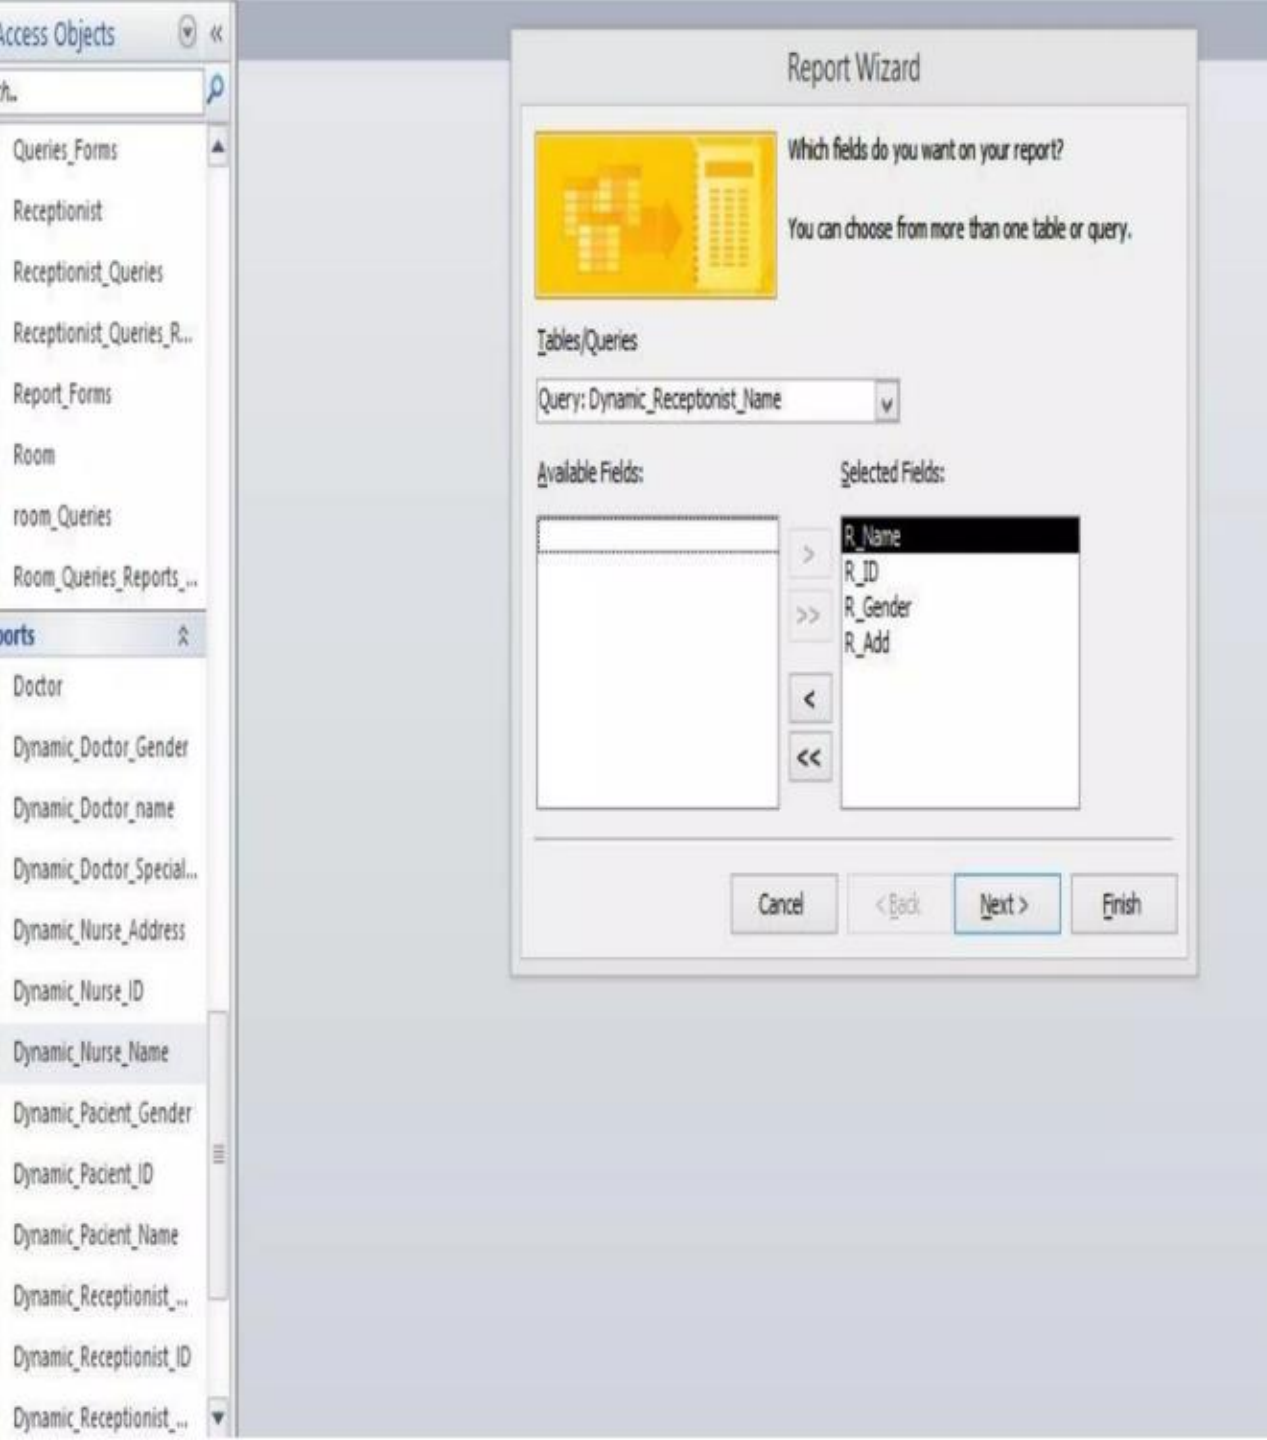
Access Objects

h..

Queries_Forms

Receptionist

Receptionist_Queries

Receptionist_Queries_R...

Report_Forms

Room

room_Queries

Room_Queries_Reports_...

orts

Doctor

Dynamic_Doctor_Gender

Dynamic_Doctor_name

Dynamic_Doctor_Special...

Dynamic_Nurse_Address

Dynamic_Nurse_ID

Dynamic_Nurse_Name

Dynamic_Pacient_Gender

Dynamic_Pacient_ID

Dynamic_Pacient_Name

Dynamic_Receptionist_...

Dynamic_Receptionist_ID

Dynamic_Receptionist_...

Report Wizard

Which fields do you want on your report?

You can choose from more than one table or query.

Tables/Queries

Query: Dynamic_Receptionist_Name

Available Fields:

Selected Fields:

R_Name
R_ID
R_Gender
R_Add

>

>>

<

<<

Cancel

< Back

Next >

Finish